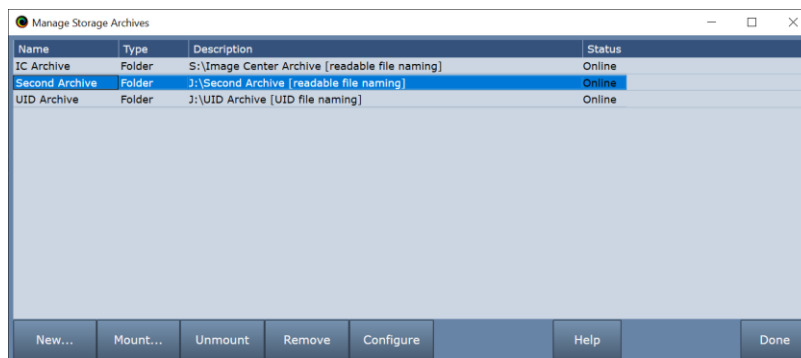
Manage Storage Archives

| Name | Type | Description | Status |
|---|---|---|---|
| IC Archive | Folder | S:\Image Center Archive [readable file naming] | Online |
| Second Archive | Folder | J:\Second Archive [readable file naming] | Online |
| UID Archive | Folder | J:\UID Archive [UID file naming] | Online |

New... Mount... Unmount Remove Configure Help Done